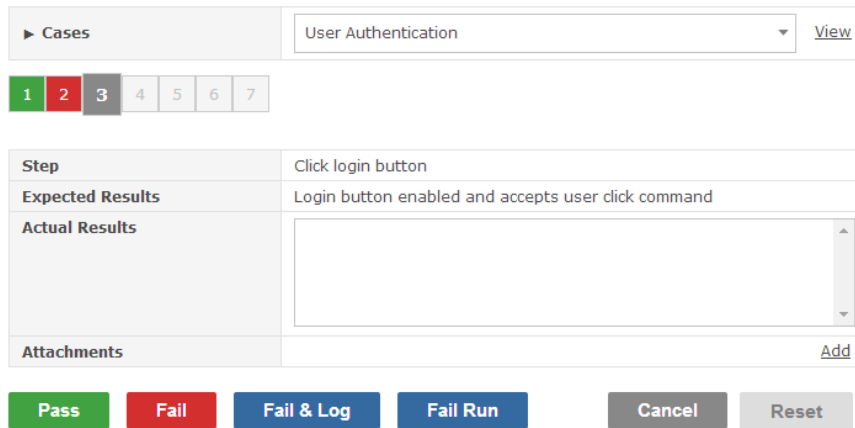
► Cases | User Authentication | View

1 2 3 4 5 6 7

| Step | Click login button |
|---|---|
| Expected Results | Login button enabled and accepts user click command |
| Actual Results | |
| Attachments | Add |

Pass Fail Fail & Log Fail Run Cancel Reset